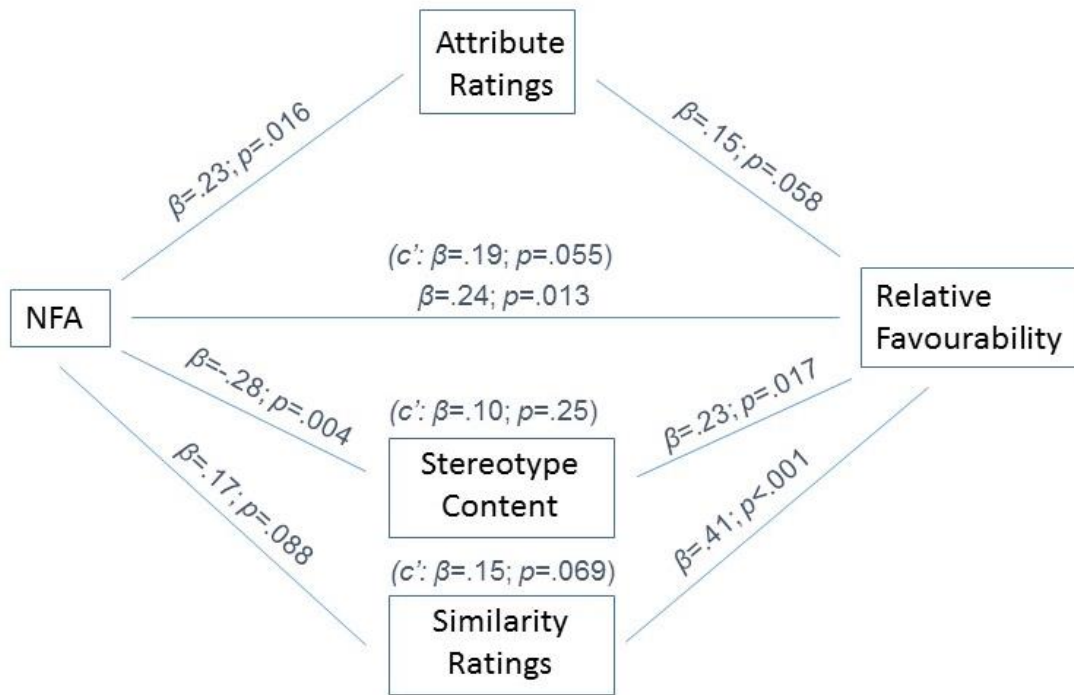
Attribute Ratings

$\beta$=.23; $p$=.016

$\beta$=.15; $p$=.058

($c'$: $\beta$=.19; $p$=.055)
$\beta$=.24; $p$=.013

NFA

Relative Favourability

$\beta$=-.28; $p$=.004

($c'$: $\beta$=.10; $p$=.25)

$\beta$=.23; $p$=.017

Stereotype Content

$\beta$=.17; $p$=.088

$\beta$=.41; $p$<.001

($c'$: $\beta$=.15; $p$=.069)

Similarity Ratings